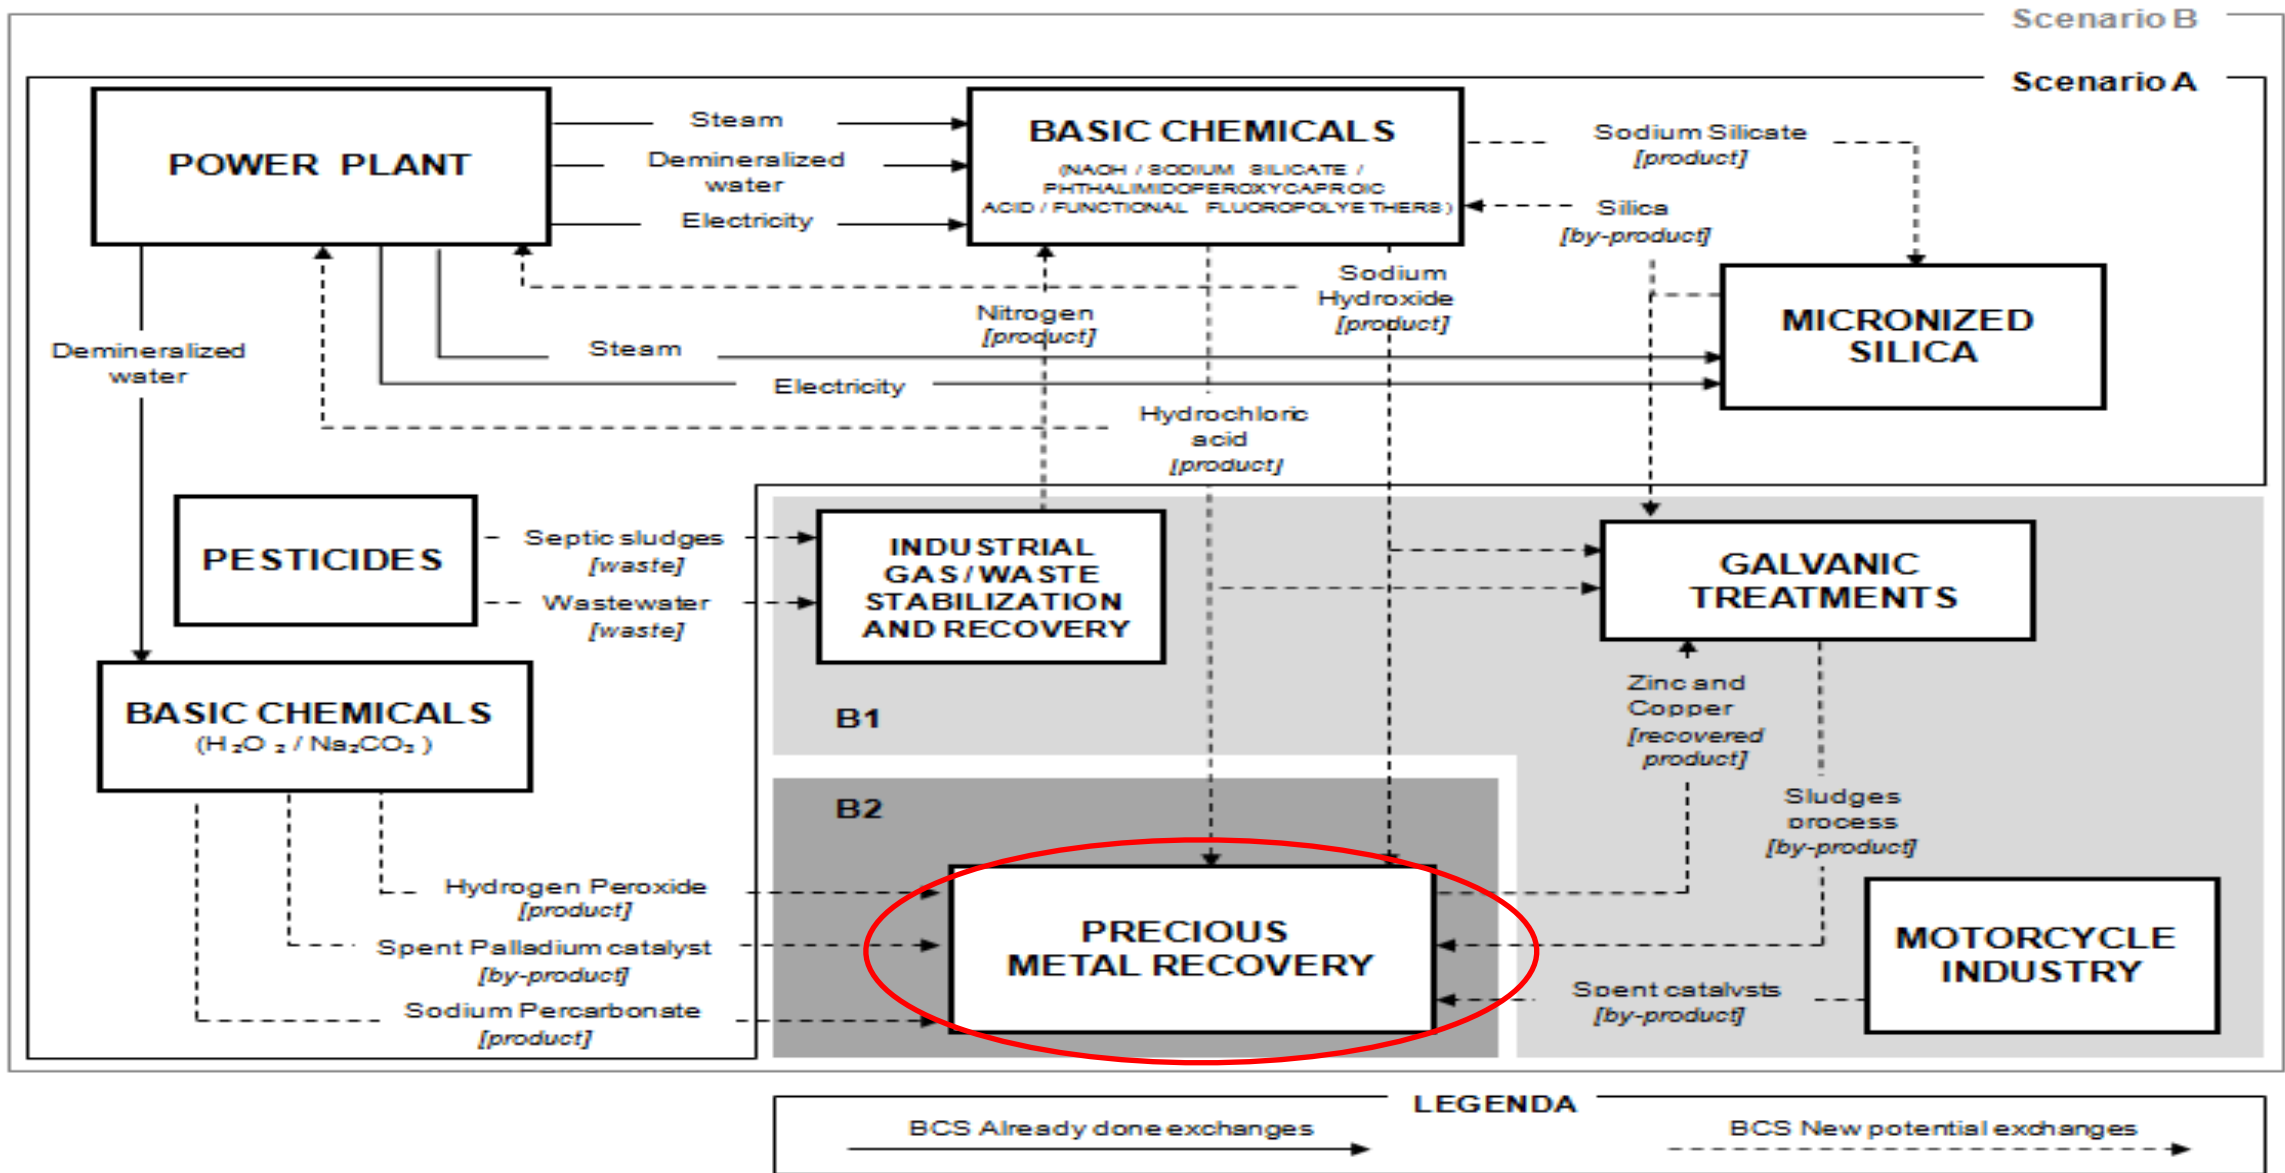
Scenario B

Scenario A

POWER PLANT

Steam

Demineralized water

Electricity

BASIC CHEMICALS
(NAOH / SODIUM SILICATE / PHTHALIMIDOPEROXYCAPROIC ACID / FUNCTIONAL FLUOROPOLYETHERS)

Sodium Silicate
[product]

Silica
[by-product]

Sodium Hydroxide
[product]

Nitrogen
[product]

MICRONIZED SILICA

Demineralized water

Steam

Electricity

Hydrochloric acid
[product]

PESTICIDES

Septic sludges
[waste]

Wastewater
[waste]

INDUSTRIAL GAS / WASTE STABILIZATION AND RECOVERY

GALVANIC TREATMENTS

B1

Zinc and Copper
[recovered product]

BASIC CHEMICALS
($H_2O_2$ / $Na_2CO_3$)

B2

Sludges process
[by-product]

Hydrogen Peroxide
[product]

PRECIOUS METAL RECOVERY

MOTORCYCLE INDUSTRY

Spent Palladium catalyst
[by-product]

Spent catalysts
[by-product]

Sodium Percarbonate
[product]

LEGENDA

BCS Already done exchanges

BCS New potential exchanges